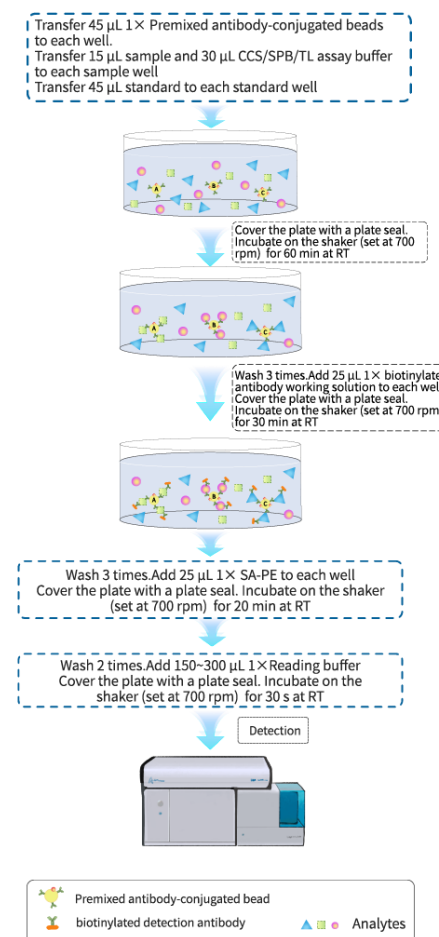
Transfer 45 μL 1× Premixed antibody-conjugated beads to each well.
Transfer 15 μL sample and 30 μL CCS/SPB/TL assay buffer to each sample well
Transfer 45 μL standard to each standard well

A
B
C

Cover the plate with a plate seal. Incubate on the shaker (set at 700 rpm) for 60 min at RT

A
B
C

Wash 3 times.Add 25 μL 1× biotinylate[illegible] antibody working solution to each wel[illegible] Cover the plate with a plate seal. Incubate on the shaker (set at 700 rpm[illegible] for 30 min at RT

A
B
C

Wash 3 times.Add 25 μL 1× SA-PE to each well
Cover the plate with a plate seal. Incubate on the shaker (set at 700 rpm) for 20 min at RT

Wash 2 times.Add 150~300 μL 1×Reading buffer
Cover the plate with a plate seal. Incubate on the shaker (set at 700 rpm) for 30 s at RT

Detection

Premixed antibody-conjugated bead
biotinylated detection antibody
Analytes